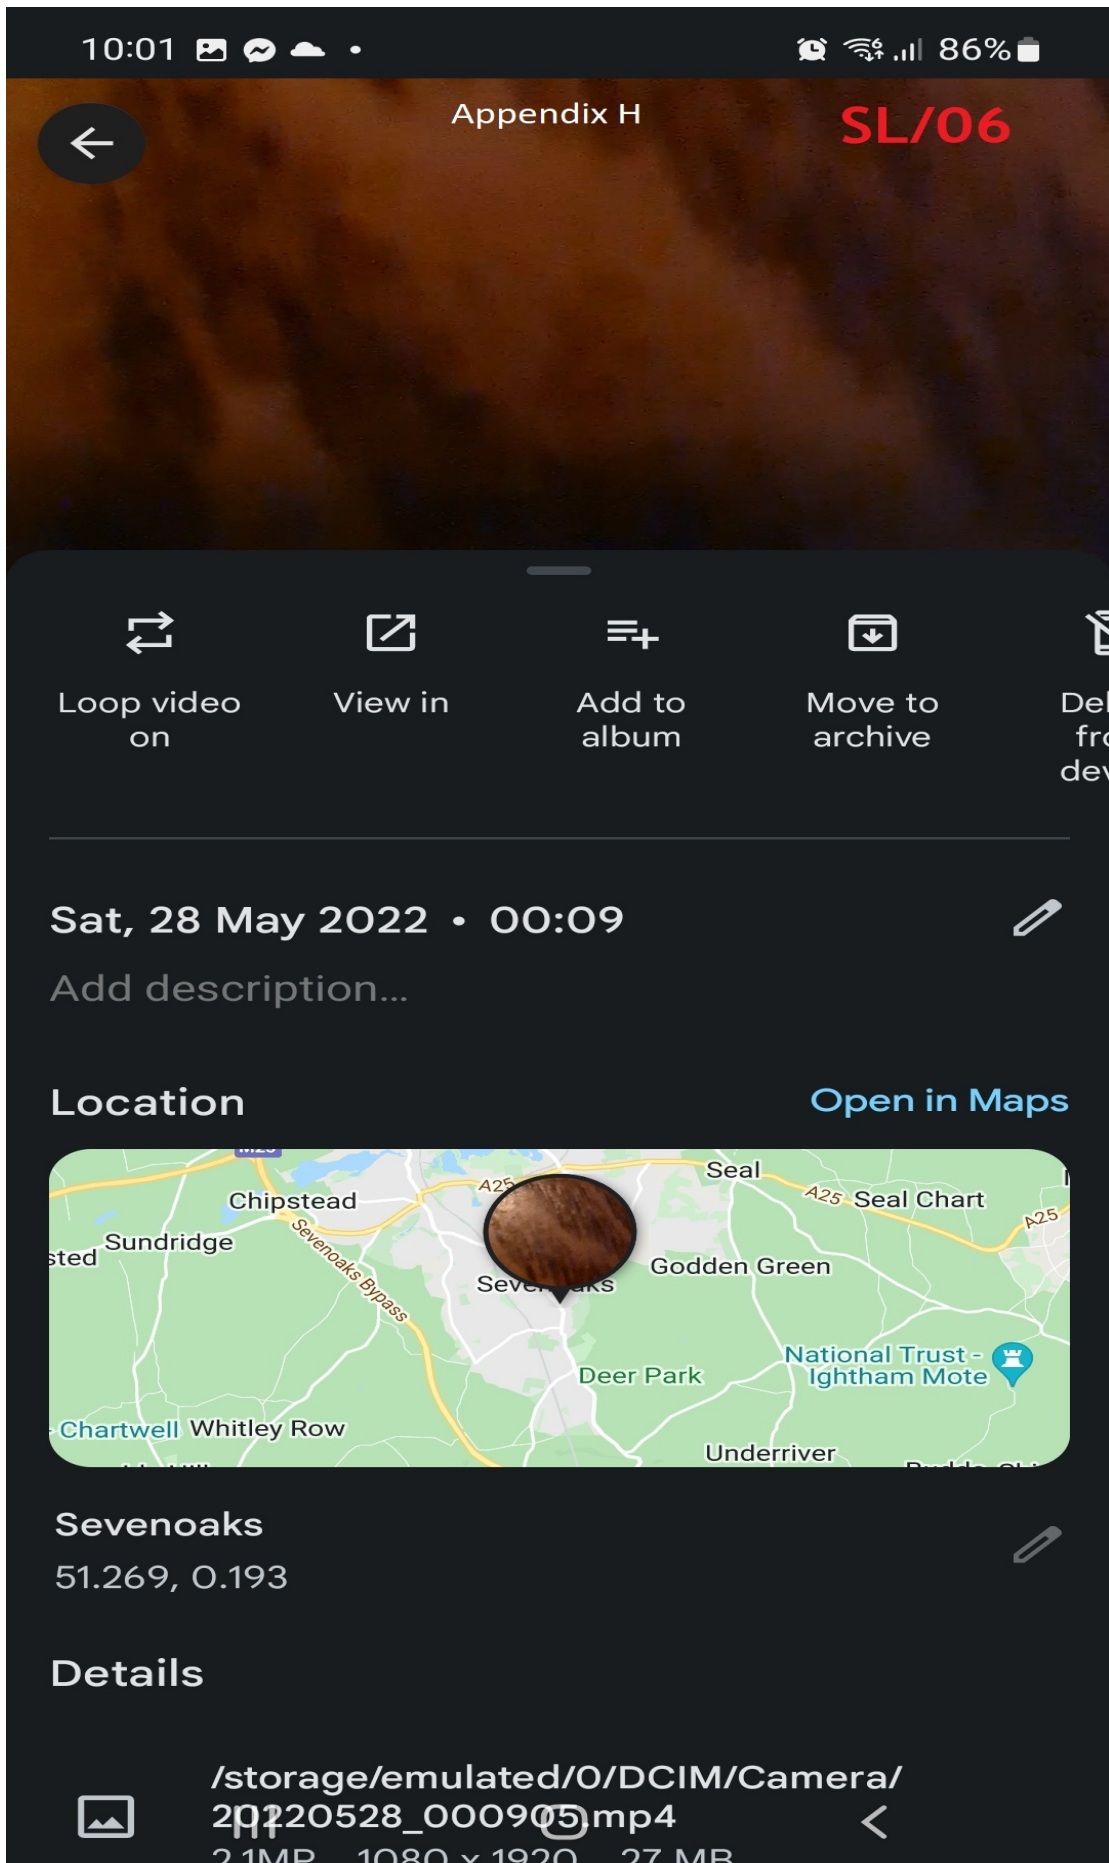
10:01 86%

Appendix H SL/06

Loop video on

View in

Add to album

Move to archive

Del fr dev

Sat, 28 May 2022 • 00:09

Add description...

Location Open in Maps

M25 Chipstead A25 Seal A25 Seal Chart A25 sted Sundridge Sevenoaks Bypass Seve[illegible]aks Godden Green Deer Park National Trust - Ightham Mote Chartwell Whitley Row Underriver

Sevenoaks
51.269, 0.193

Details

/storage/emulated/0/DCIM/Camera/ 20220528_000905.mp4
2.1MP 1080 x 1920 27 MB